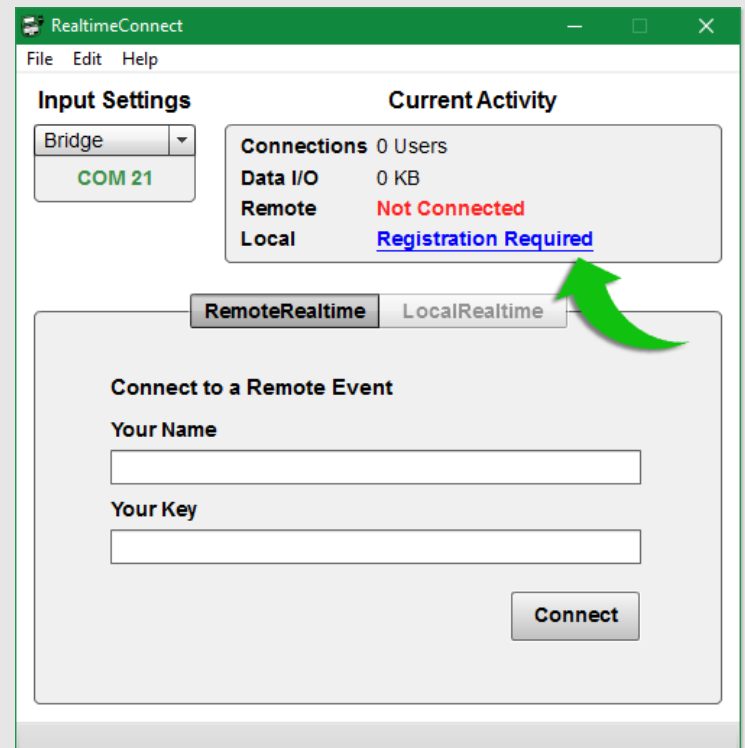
RealtimeConnect

File Edit Help

Input Settings

Bridge

COM 21

Current Activity

| | |
|---|---|
| Connections | 0 Users |
| Data I/O | 0 KB |
| Remote | Not Connected |
| Local | Registration Required |

RemoteRealtime LocalRealtime

Connect to a Remote Event

Your Name

Your Key

Connect